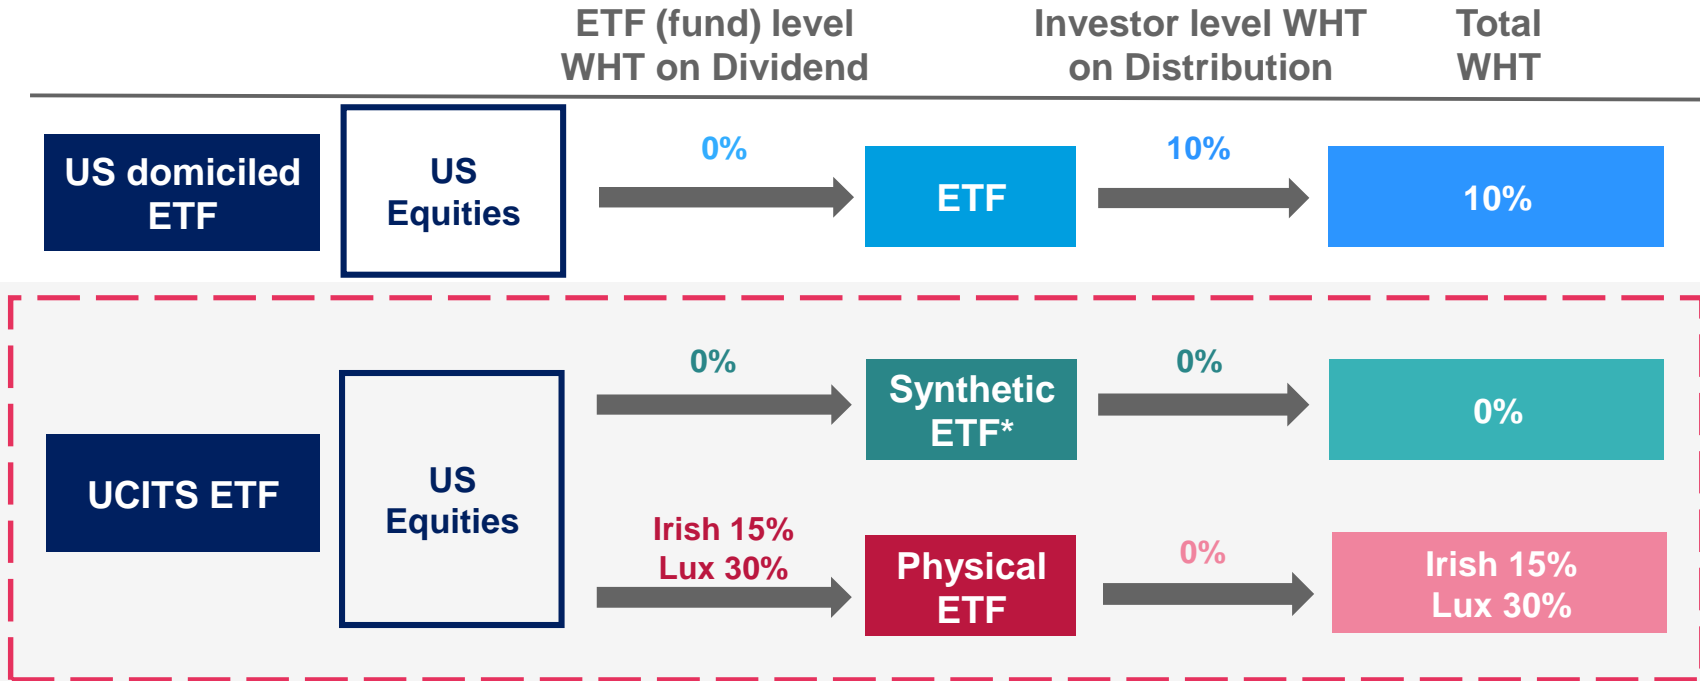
ETF (fund) level WHT on Dividend

Investor level WHT on Distribution

Total WHT

US domiciled ETF

US Equities

0%

ETF

10%

10%

UCITS ETF

US Equities

0%

Synthetic ETF*

0%

0%

Irish 15%
Lux 30%

Physical ETF

0%

Irish 15%
Lux 30%